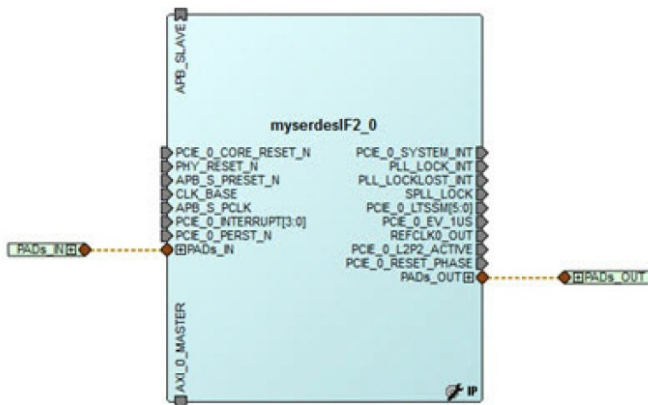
APB_SLAVE

myserdesIF2_0

PCIE_0_CORE_RESET_N
PHY_RESET_N
APB_S_PRESET_N
CLK_BASE
APB_S_PCLK
PCIE_0_INTERRUPT[3:0]
PCIE_0_PERST_N
PADs_IN

PCIE_0_SYSTEM_INT
PLL_LOCK_INT
PLL_LOCKLOST_INT
SPLL_LOCK
PCIE_0_LTSSM[5:0]
PCIE_0_EV_1US
REFCLK0_OUT
PCIE_0_L2P2_ACTIVE
PCIE_0_RESET_PHASE
PADs_OUT

PADs_IN

PADs_OUT

AXI_0_MASTER

IP